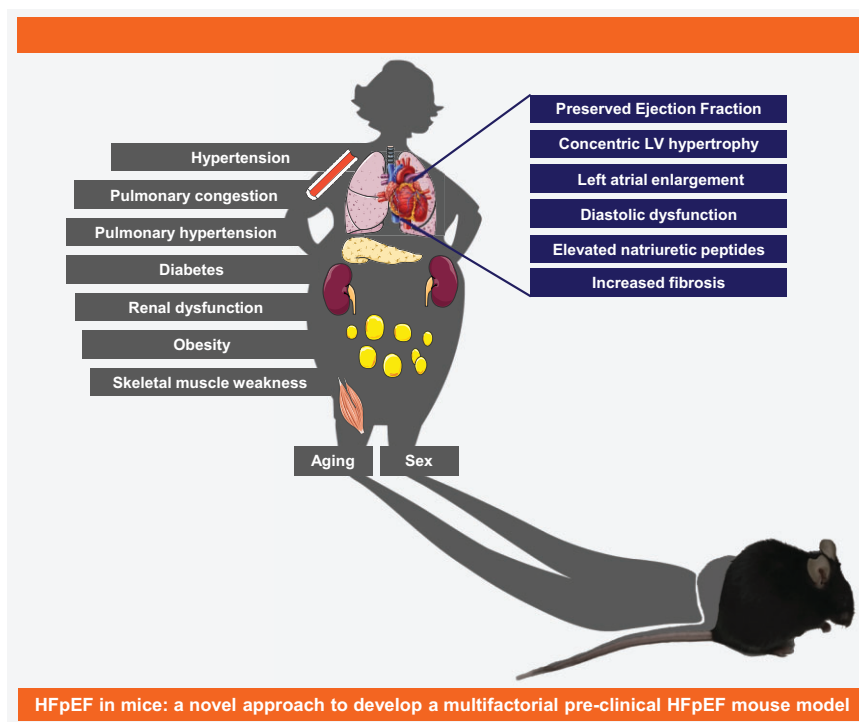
Hypertension
Pulmonary congestion
Pulmonary hypertension
Diabetes
Renal dysfunction
Obesity
Skeletal muscle weakness

Preserved Ejection Fraction
Concentric LV hypertrophy
Left atrial enlargement
Diastolic dysfunction
Elevated natriuretic peptides
Increased fibrosis

Aging
Sex

HFpEF in mice: a novel approach to develop a multifactorial pre-clinical HFpEF mouse model